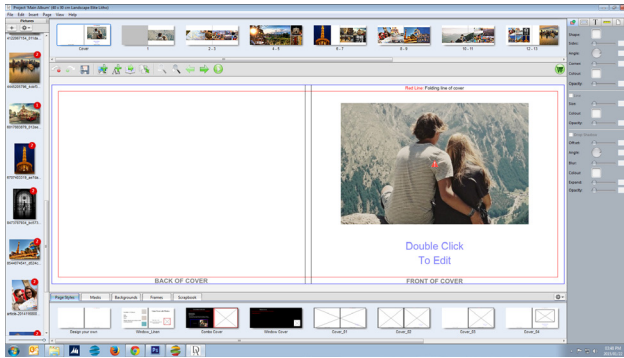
Project: New Album (40 x 30 cm Landscape Elite Lvfsn)

File Edit Insert Page View Help

Pictures

Cover 1 2 - 3 4 - 5 6 - 7 8 - 9 10 - 11 12 - 13

Red Line: Folding line of cover

Double Click
To Edit

BACK OF COVER

FRONT OF COVER

Page Styles Masks Backgrounds Frames Scrapbook

Design your own Window_Linen Combo Cover Window Cover Cover_01 Cover_02 Cover_03 Cover_04

Shape Ratio Angle Corner Colour Opacity

Size Colour Opacity

Drop Shadow

Offset Angle Blur Colour Expand Opacity